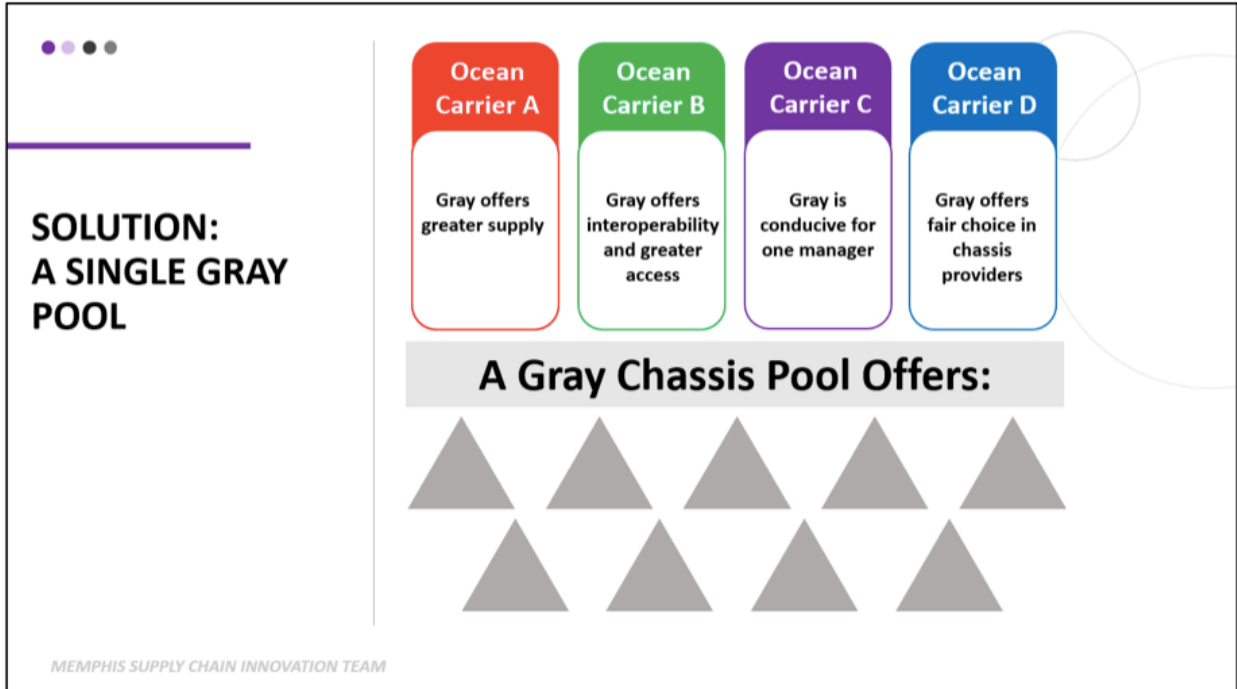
SOLUTION:
A SINGLE GRAY POOL

Ocean Carrier A

Gray offers greater supply

Ocean Carrier B

Gray offers interoperability and greater access

Ocean Carrier C

Gray is conducive for one manager

Ocean Carrier D

Gray offers fair choice in chassis providers

A Gray Chassis Pool Offers:

MEMPHIS SUPPLY CHAIN INNOVATION TEAM